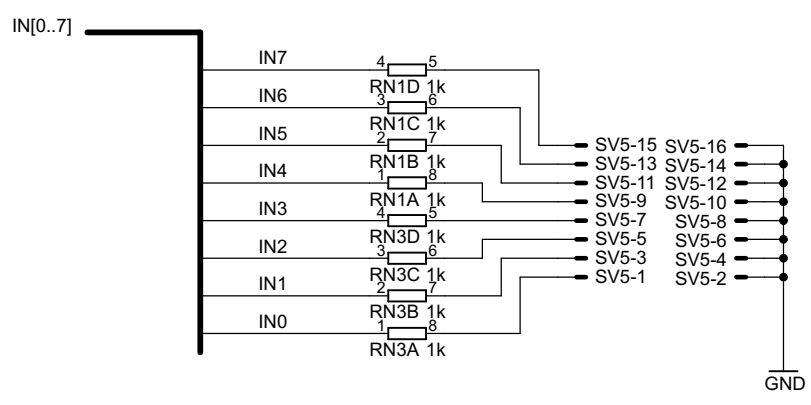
IN[0..7]

IN7
4 5
RN1D 1k
IN6
3 6
RN1C 1k
IN5
2 7
RN1B 1k
IN4
1 8
RN1A 1k
IN3
4 5
RN3D 1k
IN2
3 6
RN3C 1k
IN1
2 7
RN3B 1k
IN0
1 8
RN3A 1k

SV5-15 SV5-16
SV5-13 SV5-14
SV5-11 SV5-12
SV5-9 SV5-10
SV5-7 SV5-8
SV5-5 SV5-6
SV5-3 SV5-4
SV5-1 SV5-2

GND